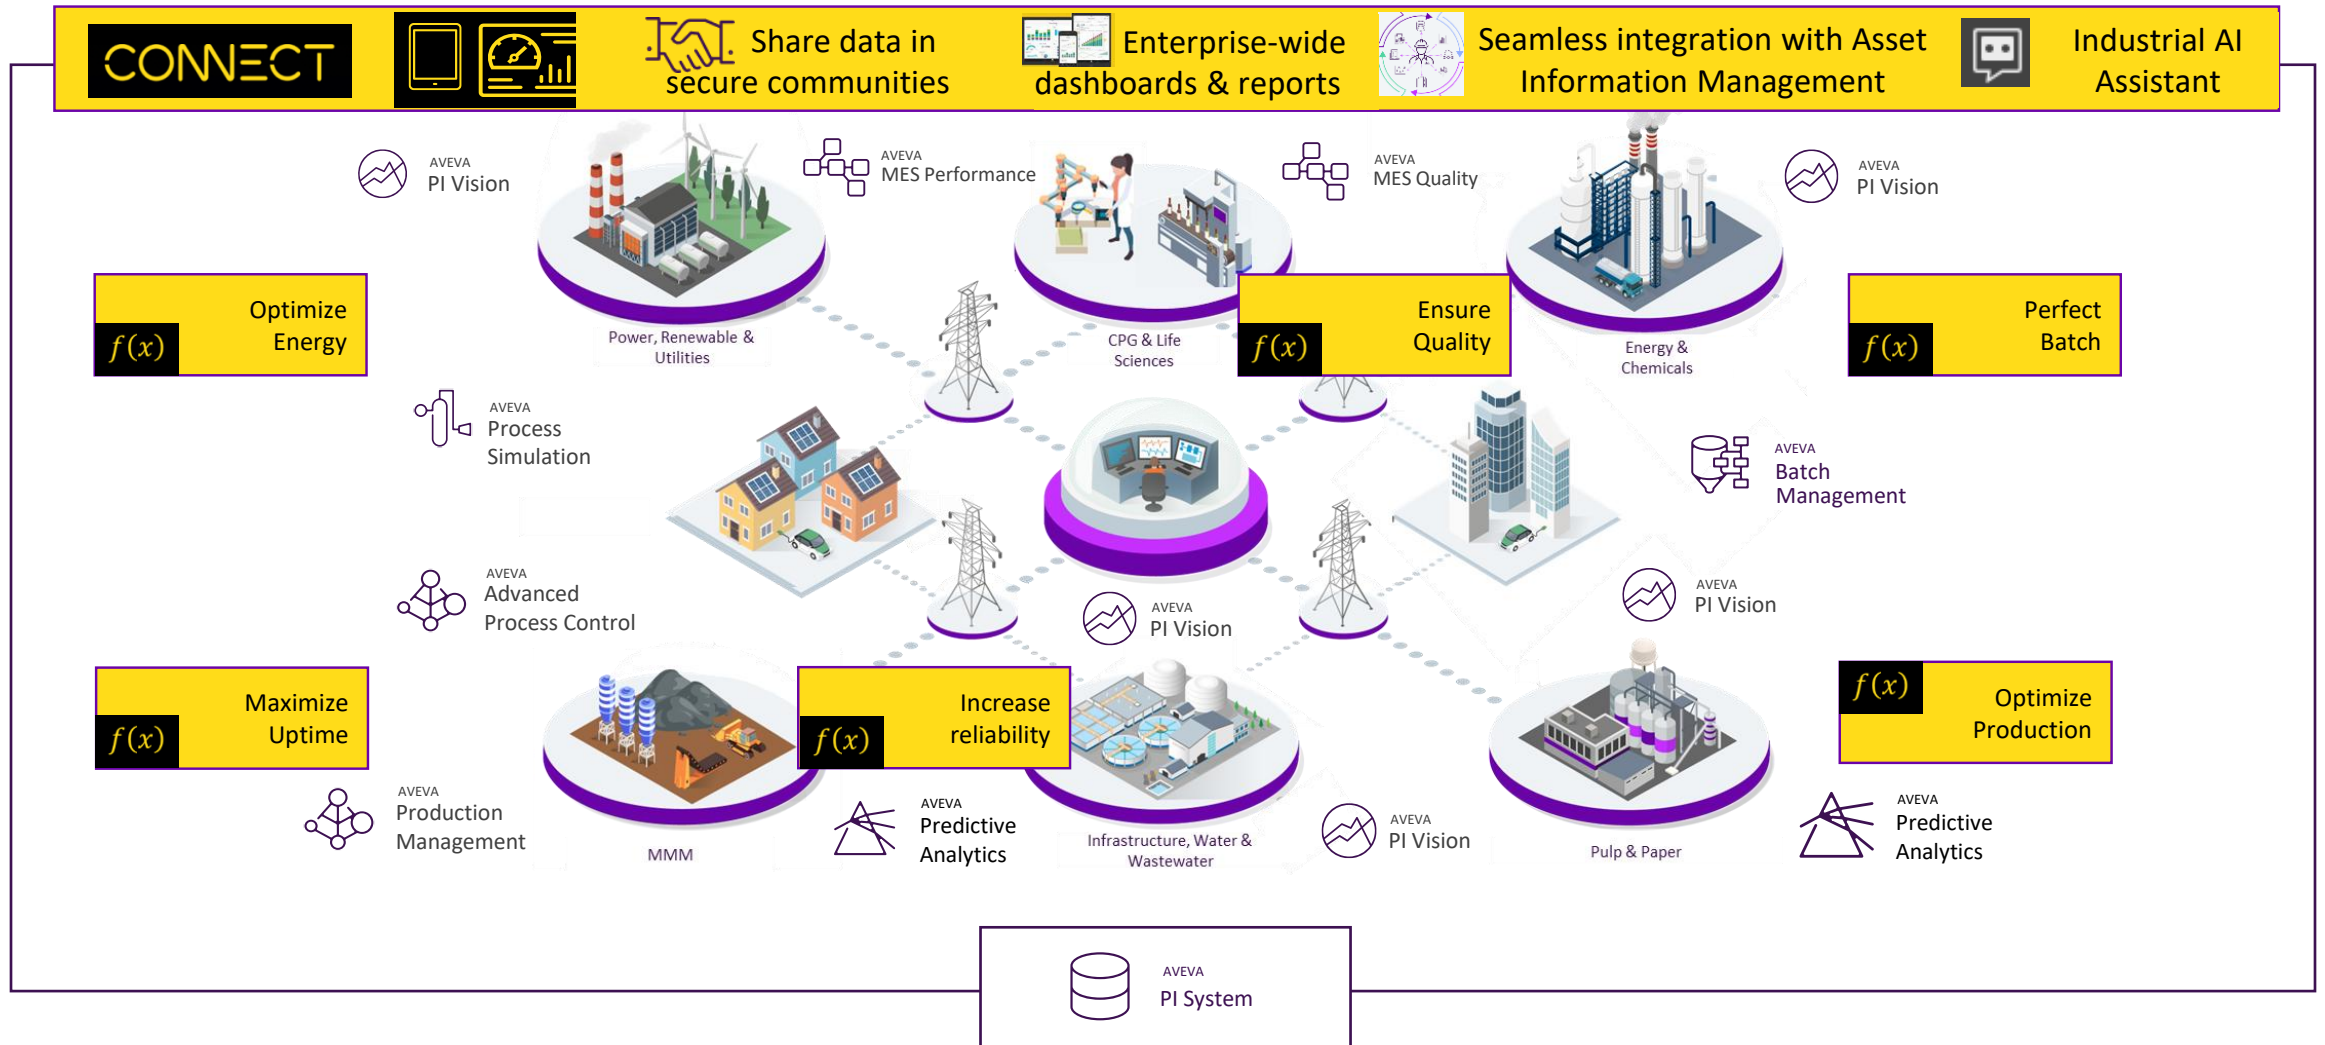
CONNECT

Share data in secure communities

Enterprise-wide dashboards & reports

Seamless integration with Asset Information Management

Industrial AI Assistant

AVEVA PI Vision

AVEVA MES Performance

AVEVA MES Quality

AVEVA PI Vision

Optimize Energy $f(x)$

Power, Renewable & Utilities

CPG & Life Sciences

Ensure Quality $f(x)$

Energy & Chemicals

Perfect Batch $f(x)$

AVEVA Process Simulation

AVEVA Batch Management

AVEVA Advanced Process Control

AVEVA PI Vision

AVEVA PI Vision

Maximize Uptime $f(x)$

Increase reliability $f(x)$

$f(x)$ Optimize Production

AVEVA Production Management

MMM

AVEVA Predictive Analytics

Infrastructure, Water & Wastewater

AVEVA PI Vision

Pulp & Paper

AVEVA Predictive Analytics

AVEVA PI System